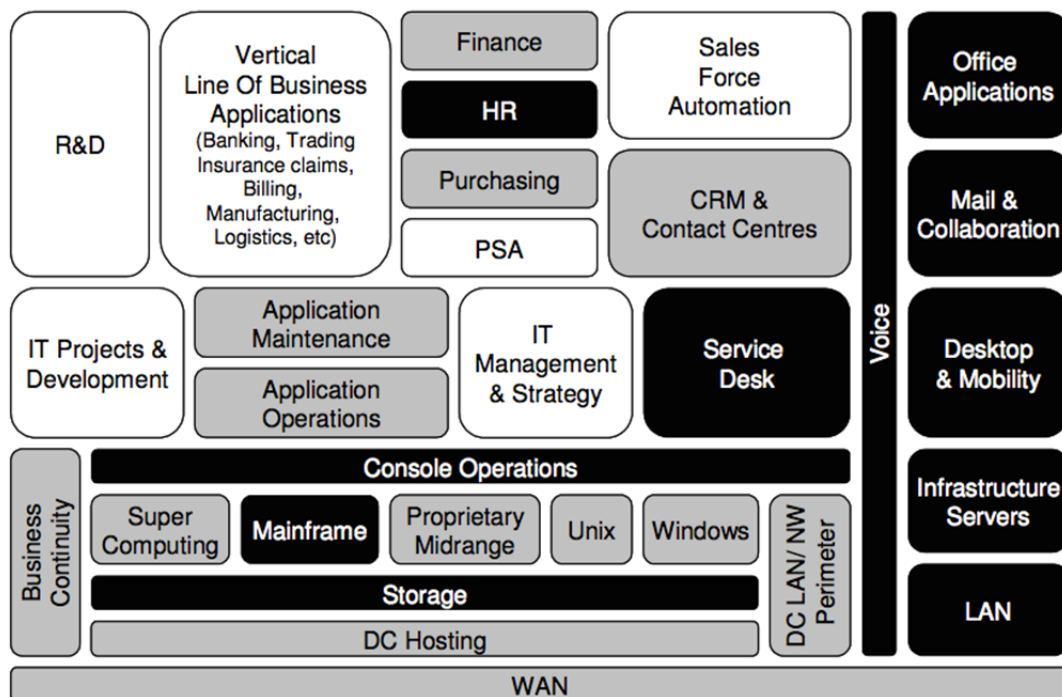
R&D

Vertical Line Of Business Applications (Banking, Trading Insurance claims, Billing, Manufacturing, Logistics, etc)

Finance

HR

Purchasing

PSA

Sales Force Automation

CRM & Contact Centres

Voice

Office Applications

Mail & Collaboration

IT Projects & Development

Application Maintenance

Application Operations

IT Management & Strategy

Service Desk

Desktop & Mobility

Business Continuity

Console Operations

Super Computing

Mainframe

Proprietary Midrange

Unix

Windows

DC LAN/ NW Perimeter

Storage

DC Hosting

Infrastructure Servers

LAN

WAN